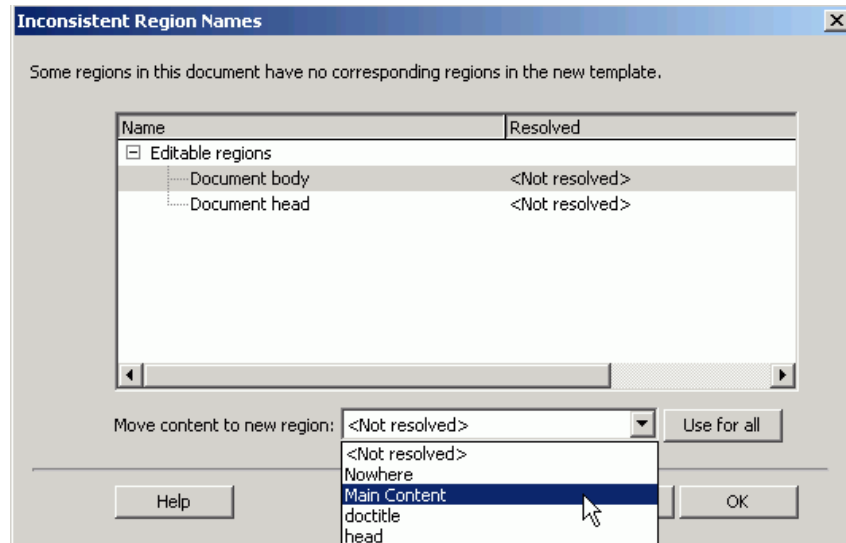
Inconsistent Region Names

Some regions in this document have no corresponding regions in the new template.

| Name | Resolved |
|---|---|
| ⊟ Editable regions | |
| Document body | <Not resolved> |
| Document head | <Not resolved> |

Move content to new region: <Not resolved>

Use for all

<Not resolved>
Nowhere
Main Content
doctitle
head

Help

OK